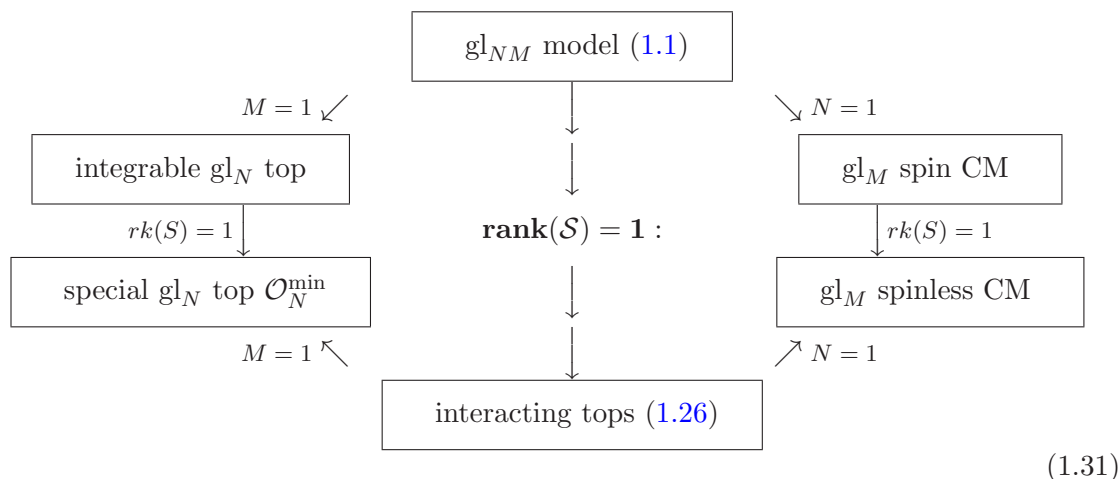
$\mathrm{gl}_{NM}$ model (1.1)

$M = 1$

$N = 1$

integrable $\mathrm{gl}_N$ top

$\mathrm{gl}_M$ spin CM

$rk(S) = 1$

$\mathbf{rank}(\mathcal{S}) = \mathbf{1}$ :

$rk(S) = 1$

special $\mathrm{gl}_N$ top $\mathcal{O}_N^{\min}$

$\mathrm{gl}_M$ spinless CM

$M = 1$

$N = 1$

interacting tops (1.26)

(1.31)